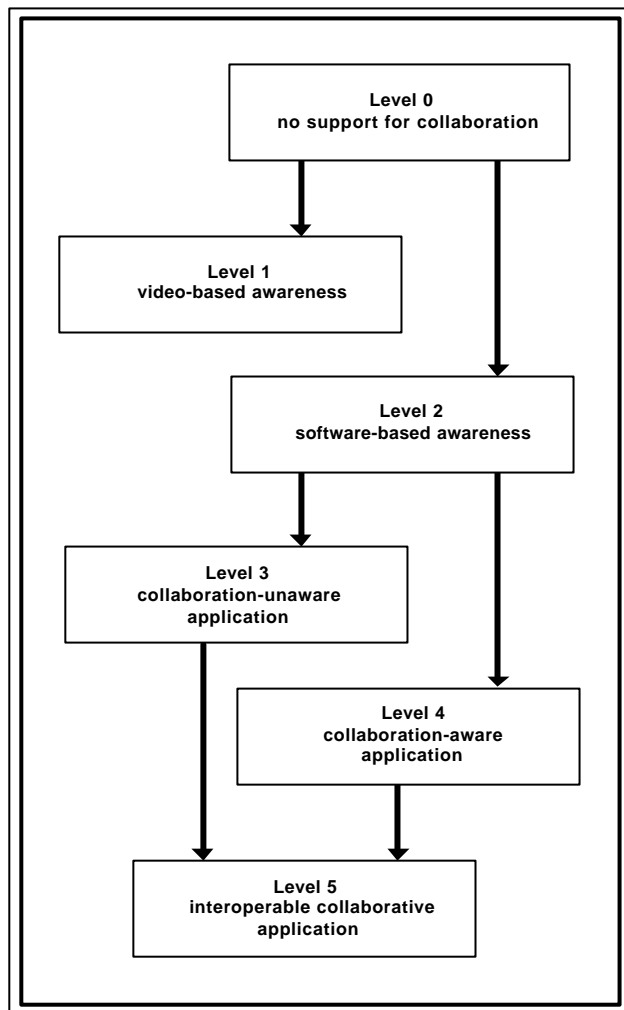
Level 0
no support for collaboration

Level 1
video-based awareness

Level 2
software-based awareness

Level 3
collaboration-unaware application

Level 4
collaboration-aware application

Level 5
interoperable collaborative application